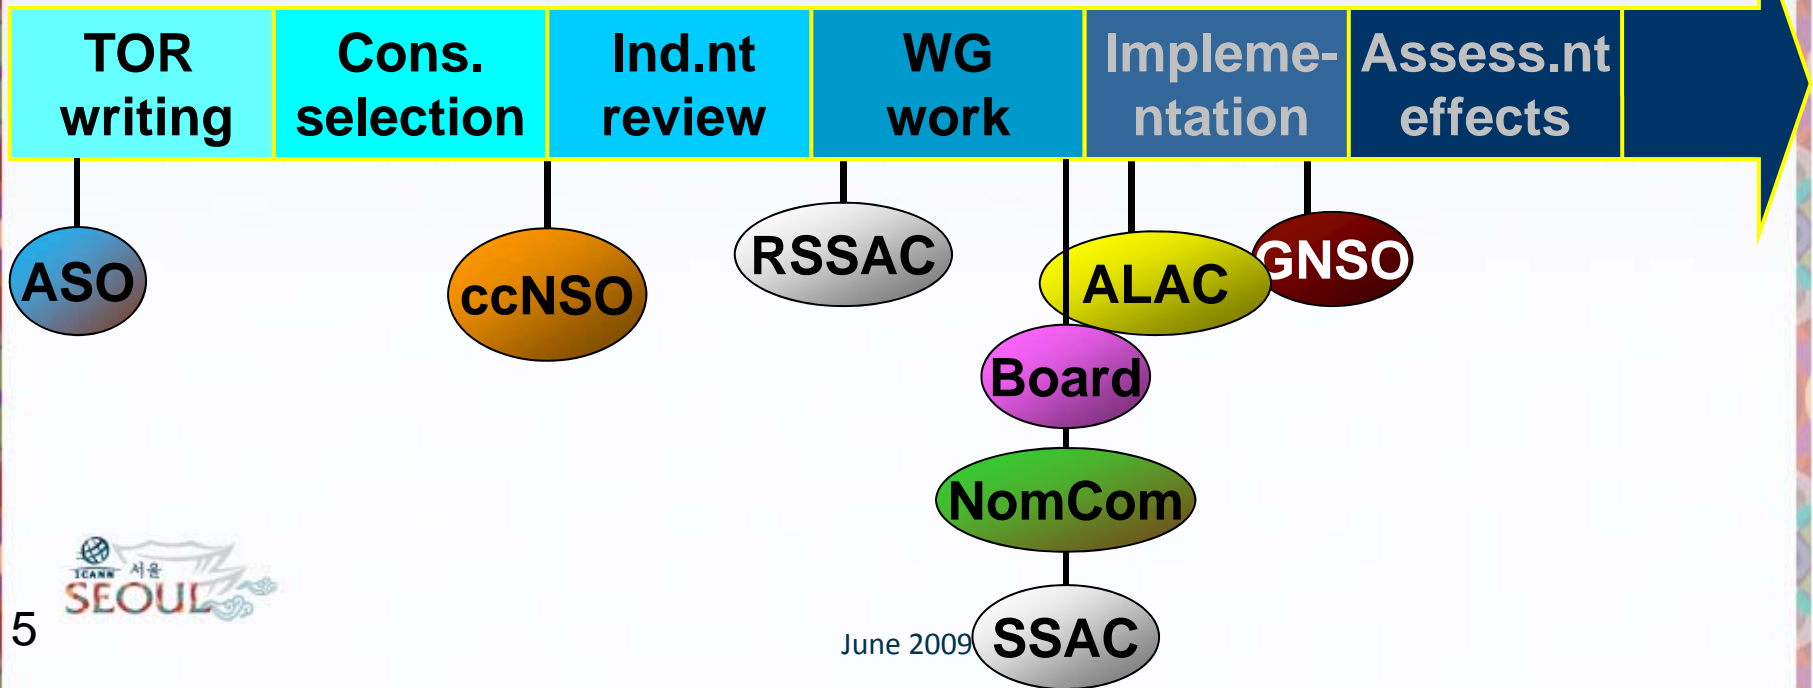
| TOR writing | Cons. selection | Ind.nt review | WG work | Impleme-ntation | Assess.nt effects |
|---|---|---|---|---|---|

ASO

ccNSO

RSSAC

ALAC

GNSO

Board

NomCom

SSAC

ICANN 서울 SEOUL

5

June 2009